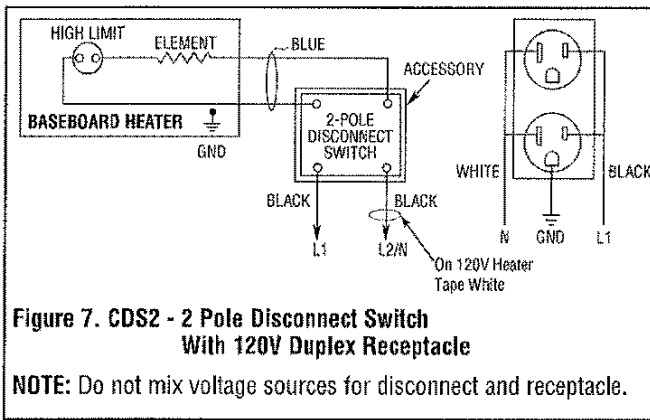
HIGH LIMIT
ELEMENT
BLUE
ACCESSORY
BASEBOARD HEATER
GND
2-POLE DISCONNECT SWITCH
BLACK
BLACK
L1
L2/N
On 120V Heater Tape White
WHITE
BLACK
N
GND
L1

Figure 7. CDS2 - 2 Pole Disconnect Switch With 120V Duplex Receptacle

NOTE: Do not mix voltage sources for disconnect and receptacle.